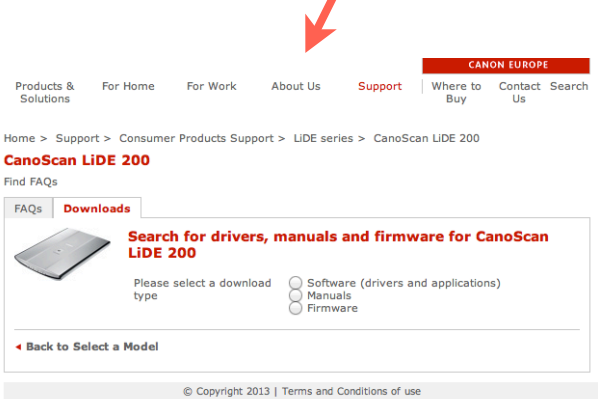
CANON EUROPE

Products & Solutions
For Home
For Work
About Us
Support
Where to Buy
Contact Us
Search

Home > Support > Consumer Products Support > LiDE series > CanoScan LiDE 200

CanoScan LiDE 200

Find FAQs

FAQs
Downloads

Search for drivers, manuals and firmware for CanoScan LiDE 200

Please select a download type

Software (drivers and applications)
Manuals
Firmware

Back to Select a Model

© Copyright 2013 | Terms and Conditions of use